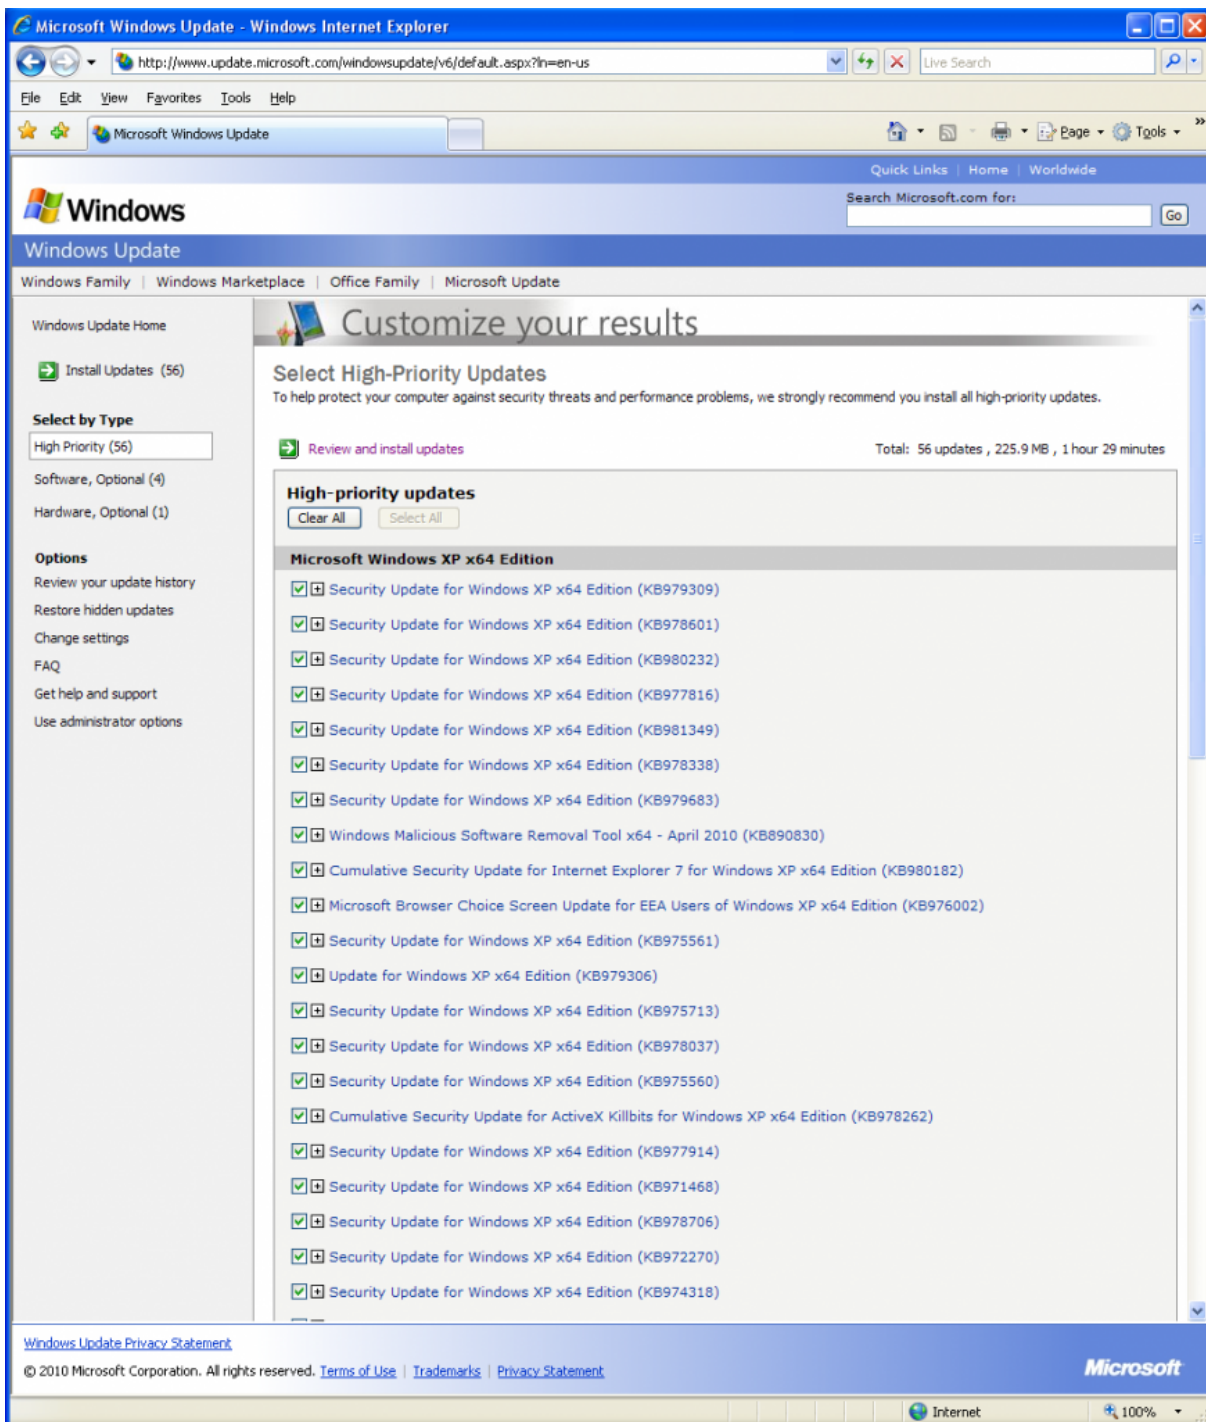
Microsoft Windows Update - Windows Internet Explorer

http://www.update.microsoft.com/windowsupdate/v6/default.aspx?ln=en-us

Live Search

File Edit View Favorites Tools Help

Microsoft Windows Update

Page Tools

Quick Links | Home | Worldwide

Windows

Search Microsoft.com for:

Go

Windows Update

Windows Family | Windows Marketplace | Office Family | Microsoft Update

Windows Update Home

Install Updates (56)

Select by Type

High Priority (56)

Software, Optional (4)

Hardware, Optional (1)

Options

Review your update history

Restore hidden updates

Change settings

FAQ

Get help and support

Use administrator options

Customize your results

Select High-Priority Updates

To help protect your computer against security threats and performance problems, we strongly recommend you install all high-priority updates.

Review and install updates

Total: 56 updates , 225.9 MB , 1 hour 29 minutes

High-priority updates

Clear All Select All

Microsoft Windows XP x64 Edition

Security Update for Windows XP x64 Edition (KB979309)

Security Update for Windows XP x64 Edition (KB978601)

Security Update for Windows XP x64 Edition (KB980232)

Security Update for Windows XP x64 Edition (KB977816)

Security Update for Windows XP x64 Edition (KB981349)

Security Update for Windows XP x64 Edition (KB978338)

Security Update for Windows XP x64 Edition (KB979683)

Windows Malicious Software Removal Tool x64 - April 2010 (KB890830)

Cumulative Security Update for Internet Explorer 7 for Windows XP x64 Edition (KB980182)

Microsoft Browser Choice Screen Update for EEA Users of Windows XP x64 Edition (KB976002)

Security Update for Windows XP x64 Edition (KB975561)

Update for Windows XP x64 Edition (KB979306)

Security Update for Windows XP x64 Edition (KB975713)

Security Update for Windows XP x64 Edition (KB978037)

Security Update for Windows XP x64 Edition (KB975560)

Cumulative Security Update for ActiveX Killbits for Windows XP x64 Edition (KB978262)

Security Update for Windows XP x64 Edition (KB977914)

Security Update for Windows XP x64 Edition (KB971468)

Security Update for Windows XP x64 Edition (KB978706)

Security Update for Windows XP x64 Edition (KB972270)

Security Update for Windows XP x64 Edition (KB974318)

Windows Update Privacy Statement

© 2010 Microsoft Corporation. All rights reserved. Terms of Use | Trademarks | Privacy Statement

Microsoft

Internet

100%